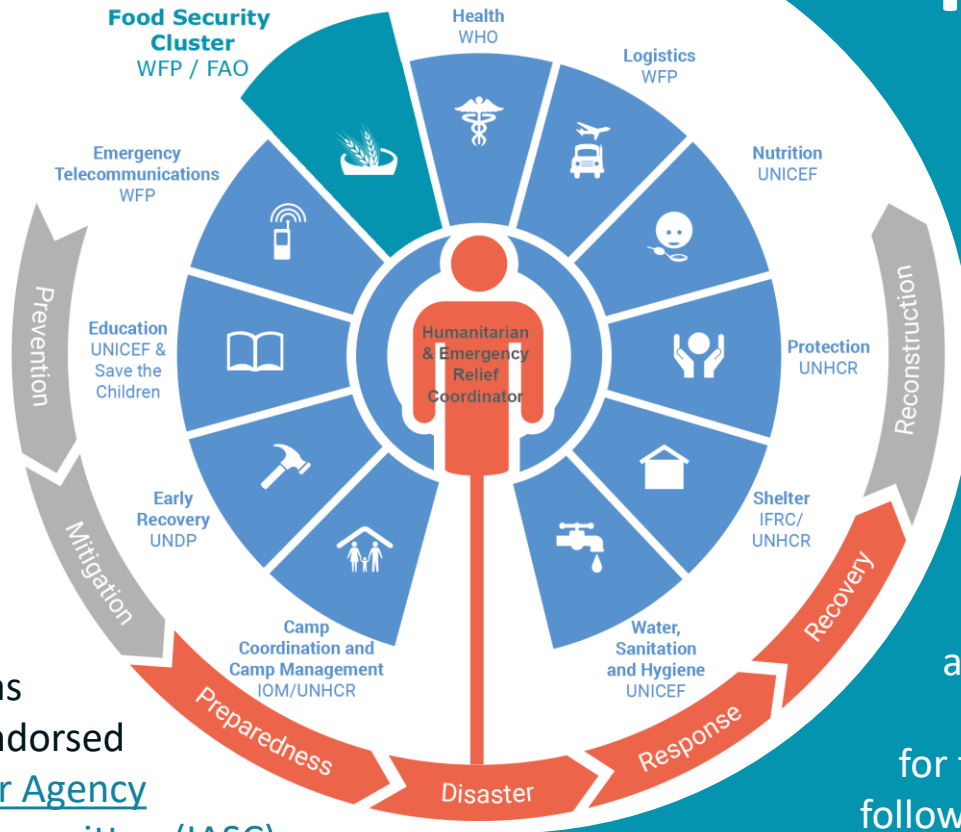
Food Security Cluster
WFP / FAO

Health
WHO

Logistics
WFP

Nutrition
UNICEF

Protection
UNHCR

Shelter
IFRC/
UNHCR

Water, Sanitation and Hygiene
UNICEF

Camp Coordination and Camp Management
IOM/UNHCR

Early Recovery
UNDP

Education
UNICEF & Save the Children

Emergency Telecommunications
WFP

Humanitarian & Emergency Relief Coordinator

Prevention

Mitigation

Preparedness

Disaster

Response

Recovery

Reconstruction

ns
ndorsed
r Agency
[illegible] (IASC)

a

for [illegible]
follow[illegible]